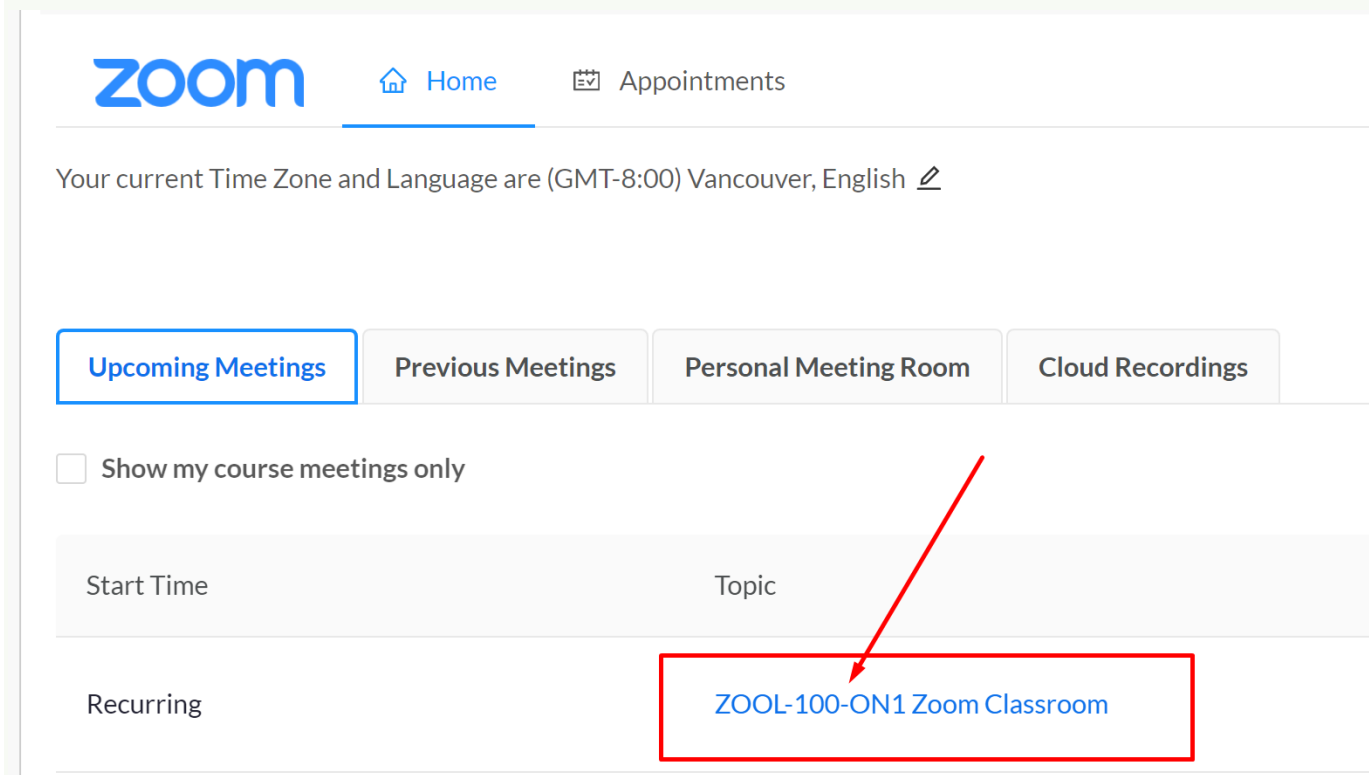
zoom

Home

Appointments

Your current Time Zone and Language are (GMT-8:00) Vancouver, English

Upcoming Meetings | Previous Meetings | Personal Meeting Room | Cloud Recordings

Show my course meetings only

| Start Time | Topic |
|---|---|
| Recurring | ZOOL-100-ON1 Zoom Classroom |